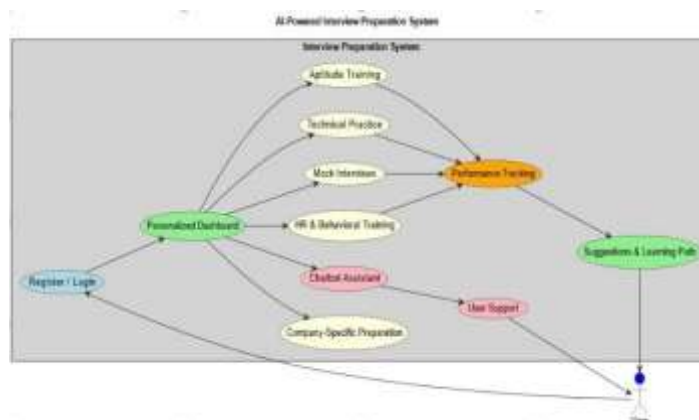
AI-Powered Interview Preparation System

Interview Preparation System

Aptitude Training

Technical Practice

Mock Interviews

Performance Tracking

Personalized Dashboard

HR & Behavioral Training

Suggestions & Learning Path

Register / Login

Chatbot Assistant

User Support

Company-Specific Preparation